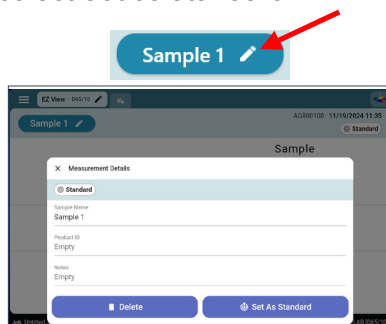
Sample 1

EZ View · D65/10

Sample 1

ASR00100 · 11/19/2024 11:35

Standard

Sample

Measurement Details

Standard

Sample Name
Sample 1

Product ID
Empty

Notes
Empty

Delete

Set As Standard

Job Untitled